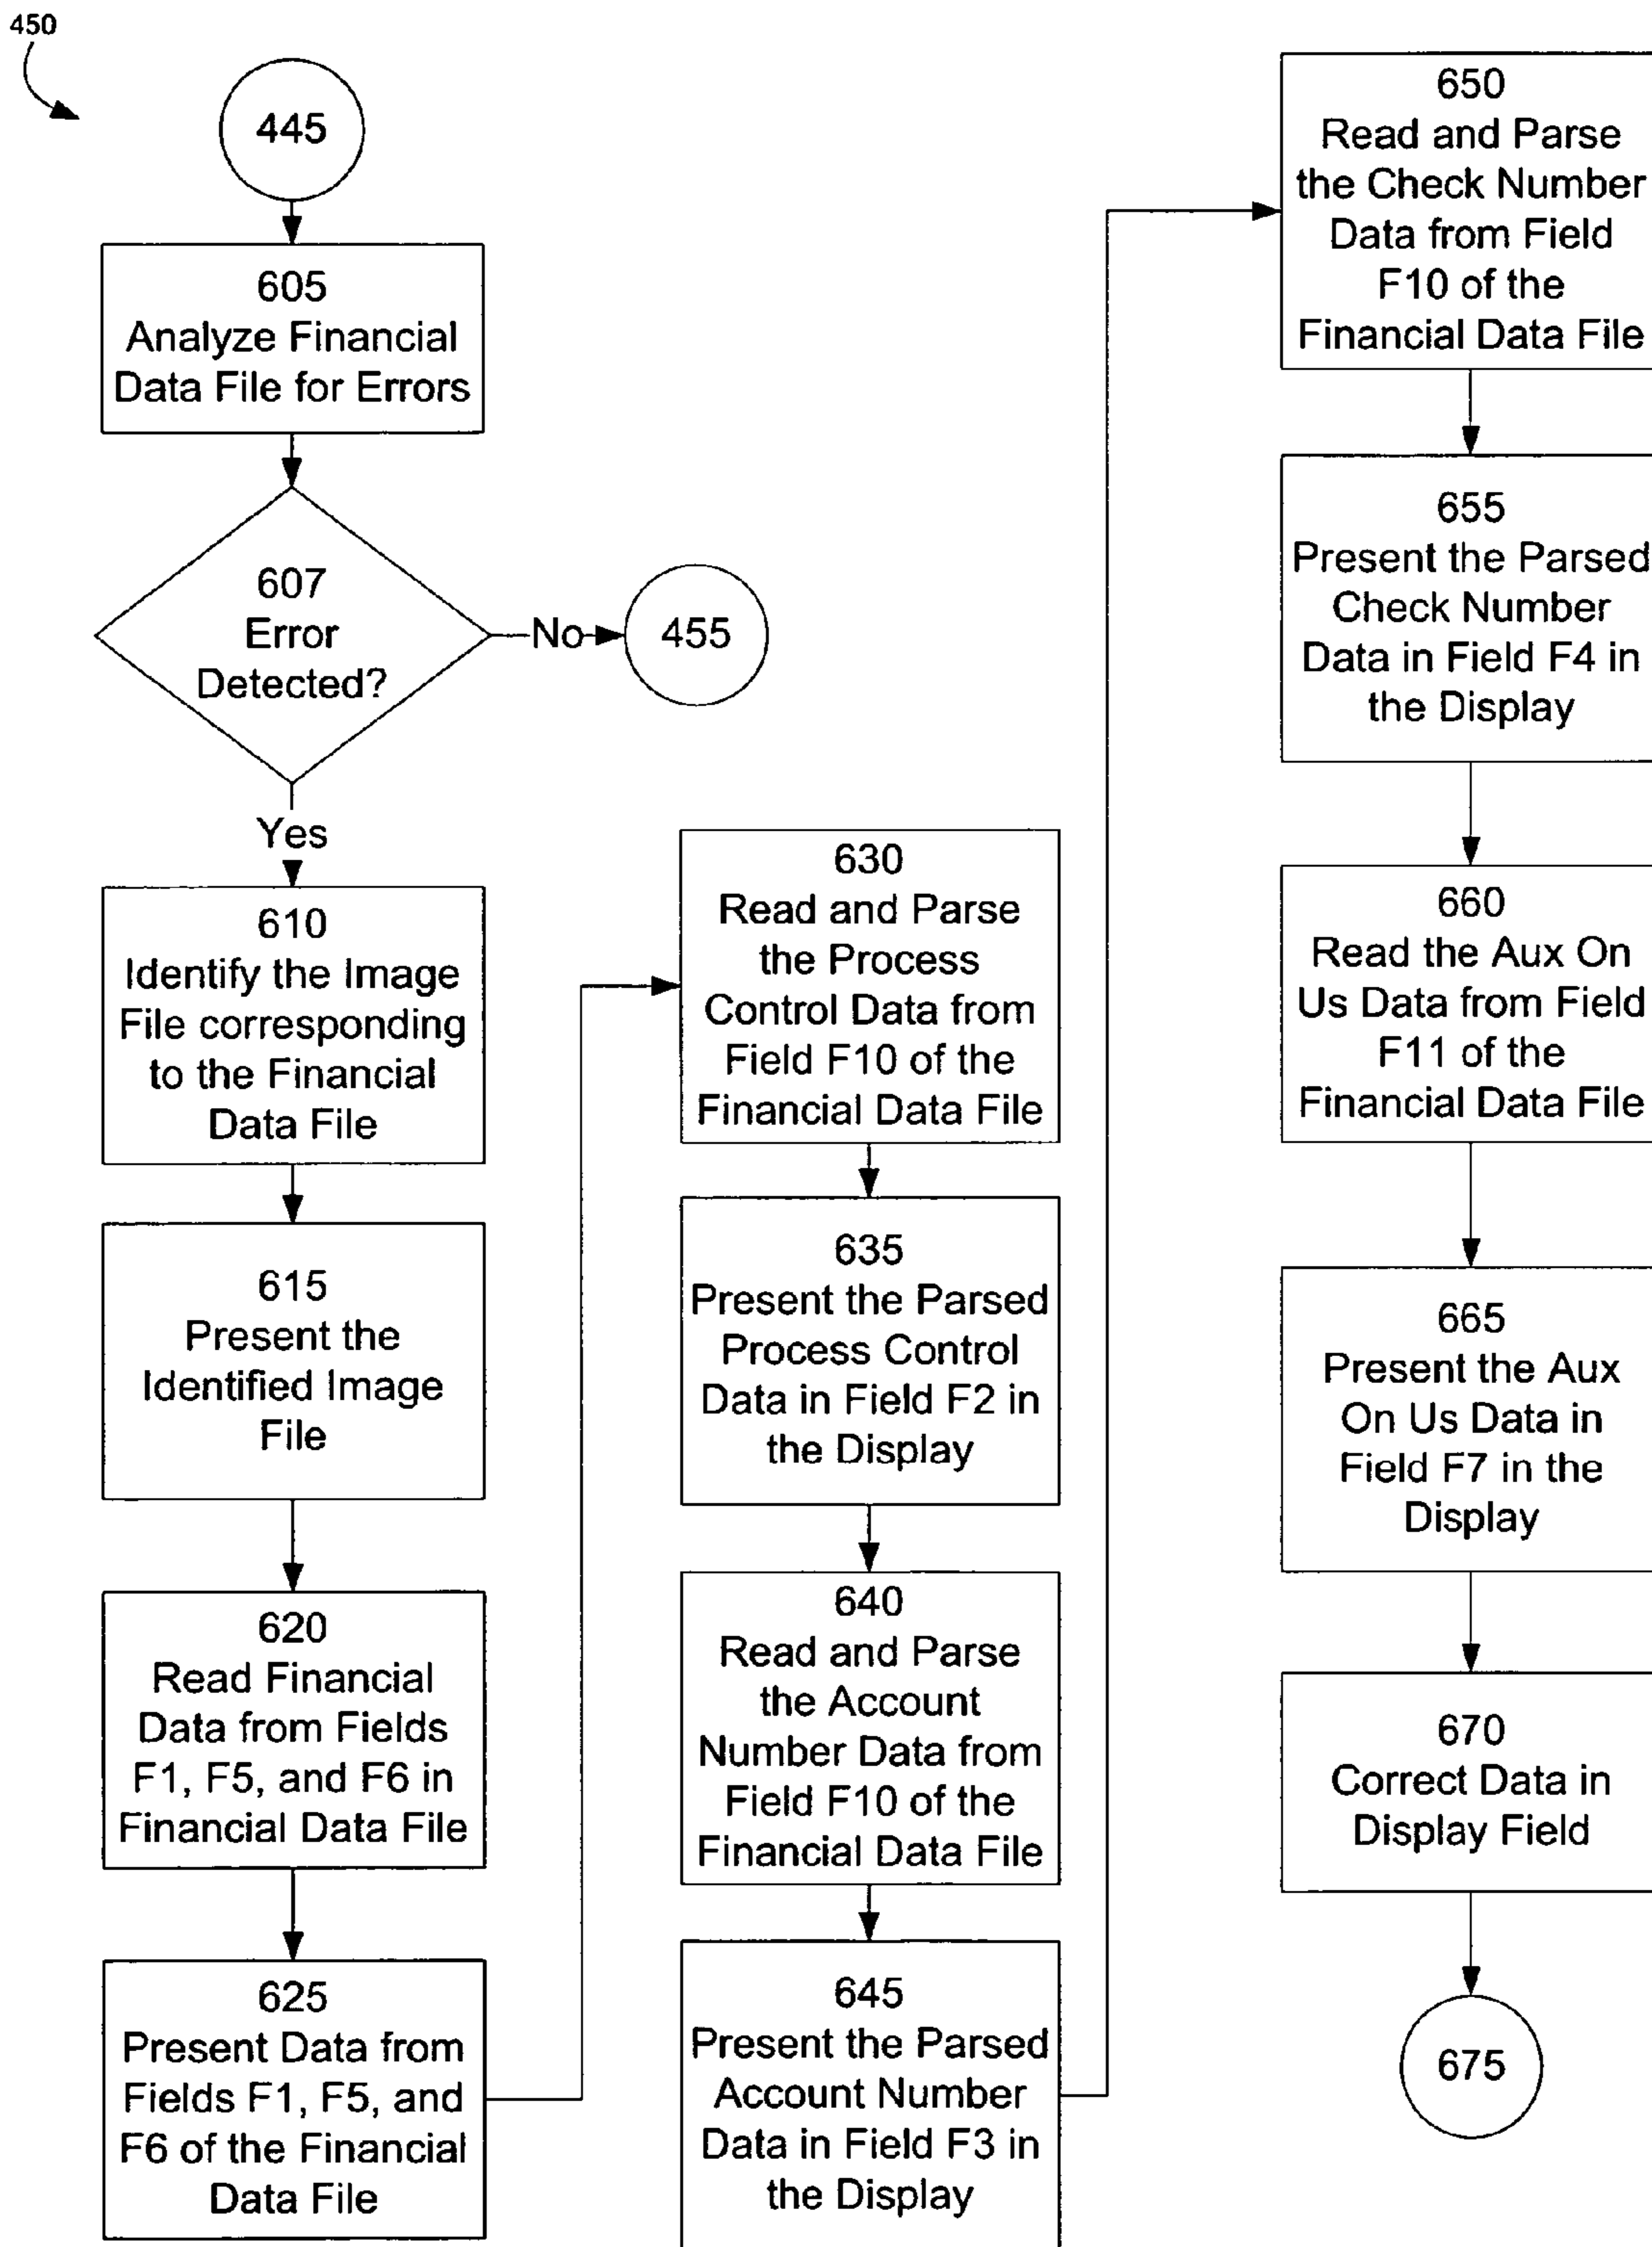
450

445

605
Analyze Financial Data File for Errors

607
Error Detected?

No

455

Yes

610
Identify the Image File corresponding to the Financial Data File

615
Present the Identified Image File

620
Read Financial Data from Fields F1, F5, and F6 in Financial Data File

625
Present Data from Fields F1, F5, and F6 of the Financial Data File

630
Read and Parse the Process Control Data from Field F10 of the Financial Data File

635
Present the Parsed Process Control Data in Field F2 in the Display

640
Read and Parse the Account Number Data from Field F10 of the Financial Data File

645
Present the Parsed Account Number Data in Field F3 in the Display

650
Read and Parse the Check Number Data from Field F10 of the Financial Data File

655
Present the Parsed Check Number Data in Field F4 in the Display

660
Read the Aux On Us Data from Field F11 of the Financial Data File

665
Present the Aux On Us Data in Field F7 in the Display

670
Correct Data in Display Field

675